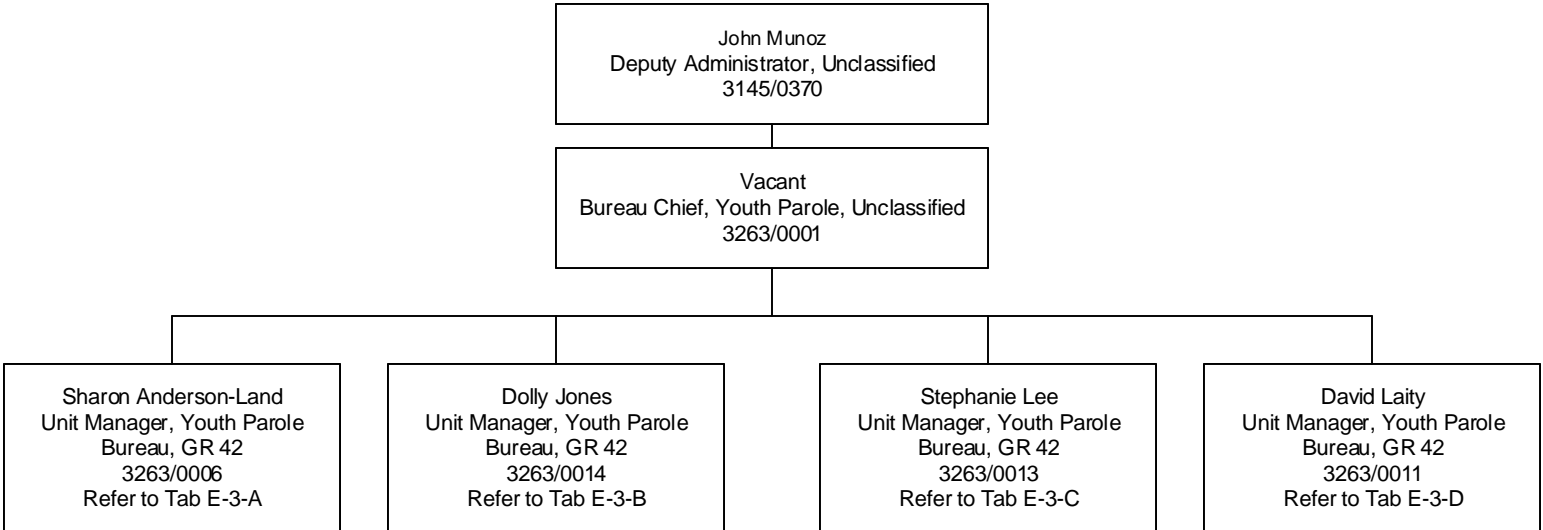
John Munoz
Deputy Administrator, Unclassified
3145/0370

Vacant
Bureau Chief, Youth Parole, Unclassified
3263/0001

Sharon Anderson-Land
Unit Manager, Youth Parole Bureau, GR 42
3263/0006
Refer to Tab E-3-A

Dolly Jones
Unit Manager, Youth Parole Bureau, GR 42
3263/0014
Refer to Tab E-3-B

Stephanie Lee
Unit Manager, Youth Parole Bureau, GR 42
3263/0013
Refer to Tab E-3-C

David Laity
Unit Manager, Youth Parole Bureau, GR 42
3263/0011
Refer to Tab E-3-D